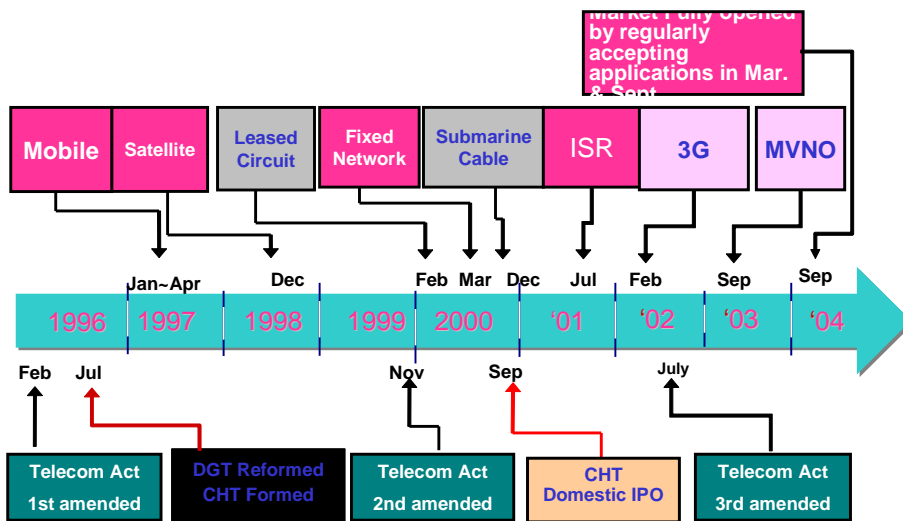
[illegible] by regularly accepting applications in Mar. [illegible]

Mobile

Satellite

Leased Circuit

Fixed Network

Submarine Cable

ISR

3G

MVNO

Jan~Apr

Dec

Feb

Mar

Dec

Jul

Feb

Sep

Sep

1996

1997

1998

1999

2000

‘01

‘02

‘03

‘04

Feb

Jul

Nov

Sep

July

Telecom Act 1st amended

DGT Reformed CHT Formed

Telecom Act 2nd amended

CHT Domestic IPO

Telecom Act 3rd amended